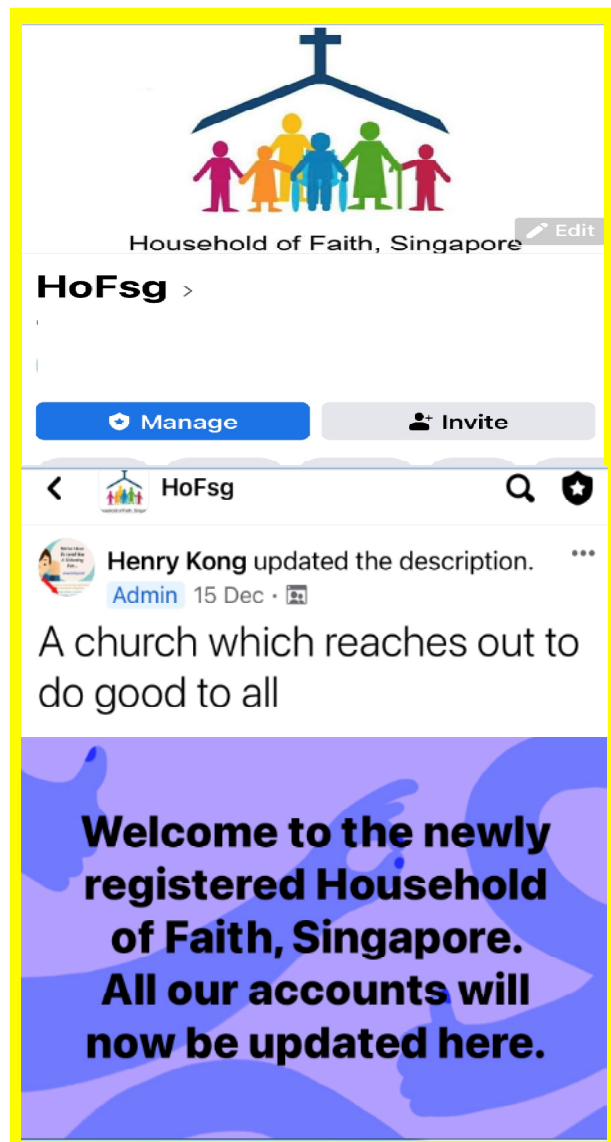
Household of Faith, Singapore

Edit

HoFsg >

Manage

Invite

HoFsg

Henry Kong updated the description.

Admin 15 Dec ·

A church which reaches out to do good to all

Welcome to the newly registered Household of Faith, Singapore. All our accounts will now be updated here.